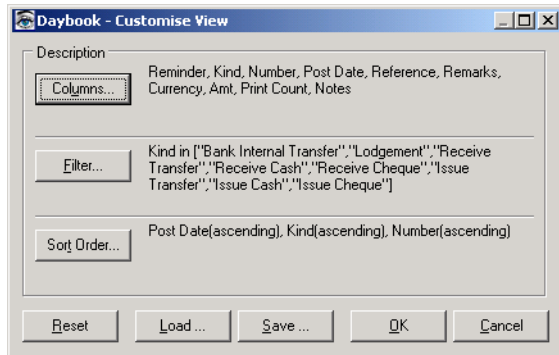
Daybook - Customise View

Description

Columns...

Reminder, Kind, Number, Post Date, Reference, Remarks, Currency, Amt, Print Count, Notes

Filter...

Kind in ["Bank Internal Transfer","Lodgement","Receive Transfer","Receive Cash","Receive Cheque","Issue Transfer","Issue Cash","Issue Cheque"]

Sort Order...

Post Date(ascending), Kind(ascending), Number(ascending)

Reset

Load ...

Save ...

OK

Cancel